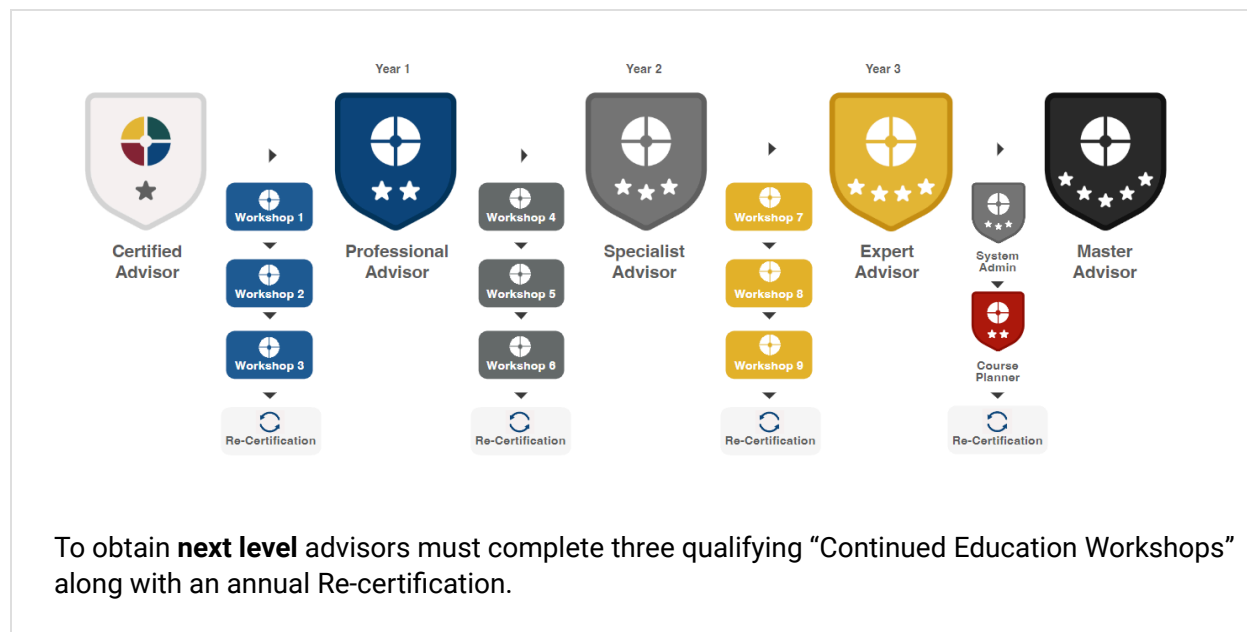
Year 1

Year 2

Year 3

Certified Advisor

Workshop 1

Workshop 2

Workshop 3

Re-Certification

Professional Advisor

Workshop 4

Workshop 5

Workshop 6

Re-Certification

Specialist Advisor

Workshop 7

Workshop 8

Workshop 9

Re-Certification

Expert Advisor

System Admin

Course Planner

Re-Certification

Master Advisor

To obtain **next level** advisors must complete three qualifying “Continued Education Workshops” along with an annual Re-certification.